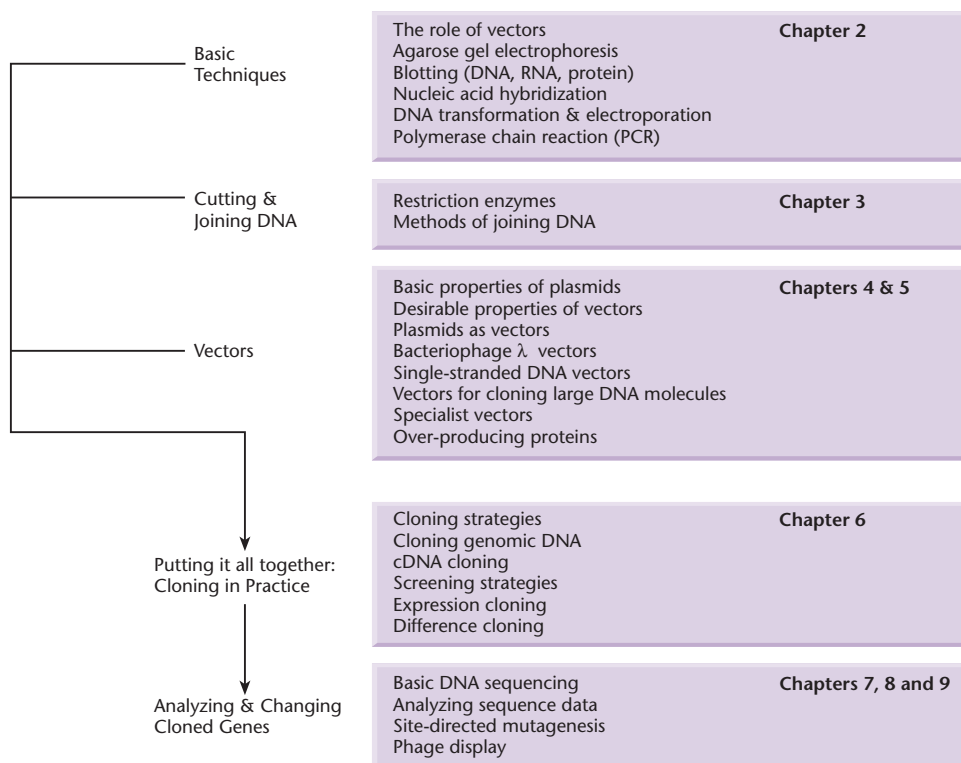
Basic Techniques

The role of vectors
Agarose gel electrophoresis
Blotting (DNA, RNA, protein)
Nucleic acid hybridization
DNA transformation & electroporation
Polymerase chain reaction (PCR)

Chapter 2

Cutting & Joining DNA

Restriction enzymes
Methods of joining DNA

Chapter 3

Vectors

Basic properties of plasmids
Desirable properties of vectors
Plasmids as vectors
Bacteriophage $\lambda$ vectors
Single-stranded DNA vectors
Vectors for cloning large DNA molecules
Specialist vectors
Over-producing proteins

Chapters 4 & 5

Putting it all together: Cloning in Practice

Cloning strategies
Cloning genomic DNA
cDNA cloning
Screening strategies
Expression cloning
Difference cloning

Chapter 6

Analyzing & Changing Cloned Genes

Basic DNA sequencing
Analyzing sequence data
Site-directed mutagenesis
Phage display

Chapters 7, 8 and 9